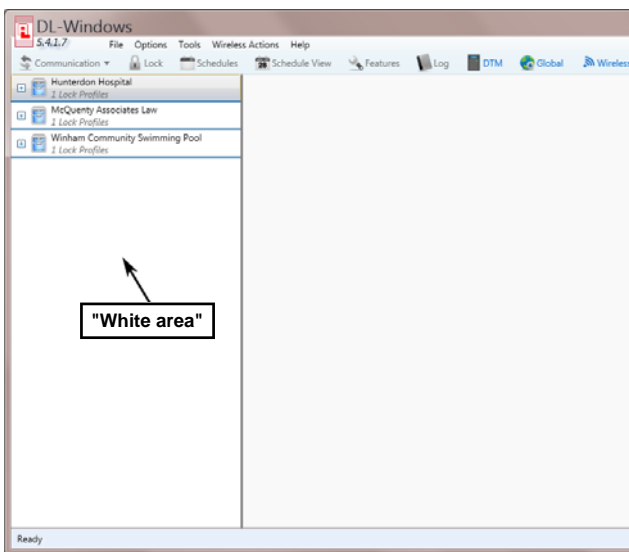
DL-Windows
5.4.1.7
File Options Tools Wireless Actions Help
Communication Lock Schedules Schedule View Features Log DTM Global Wireless

Hunterdon Hospital
1 Lock Profiles
McQuenty Associates Law
1 Lock Profiles
Winham Community Swimming Pool
1 Lock Profiles

"White area"

Ready